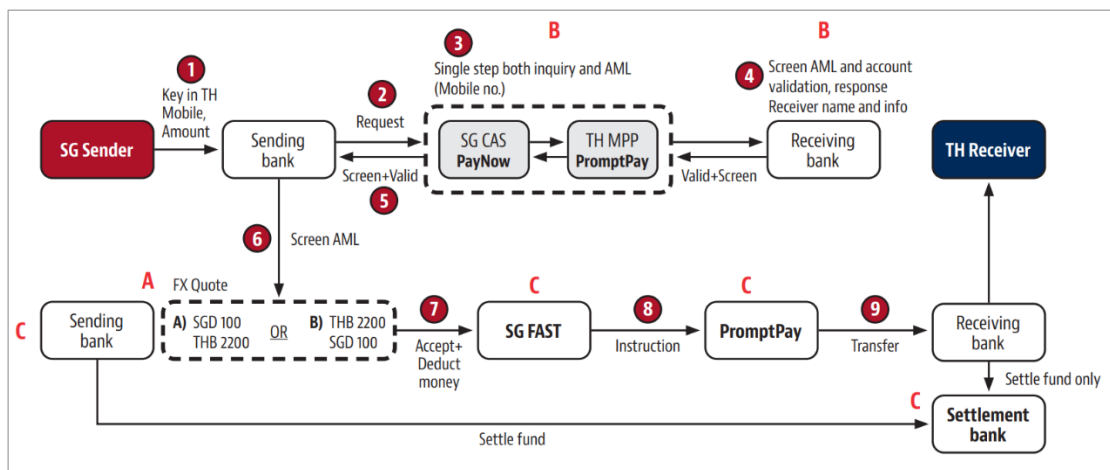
1
Key in TH Mobile, Amount

SG Sender

Sending bank

2
Request

3
Single step both inquiry and AML (Mobile no.)

B

SG CAS
PayNow

TH MPP
PromptPay

Screen+Valid

5

B

4
Screen AML and account validation, response Receiver name and info

Receiving bank

Valid+Screen

TH Receiver

6
Screen AML

A
FX Quote

C
Sending bank

A) SGD 100
THB 2200

OR

B) THB 2200
SGD 100

7
Accept+ Deduct money

C
SG FAST

8
Instruction

C
PromptPay

9
Transfer

Receiving bank

Settle fund only

C
Settlement bank

Settle fund